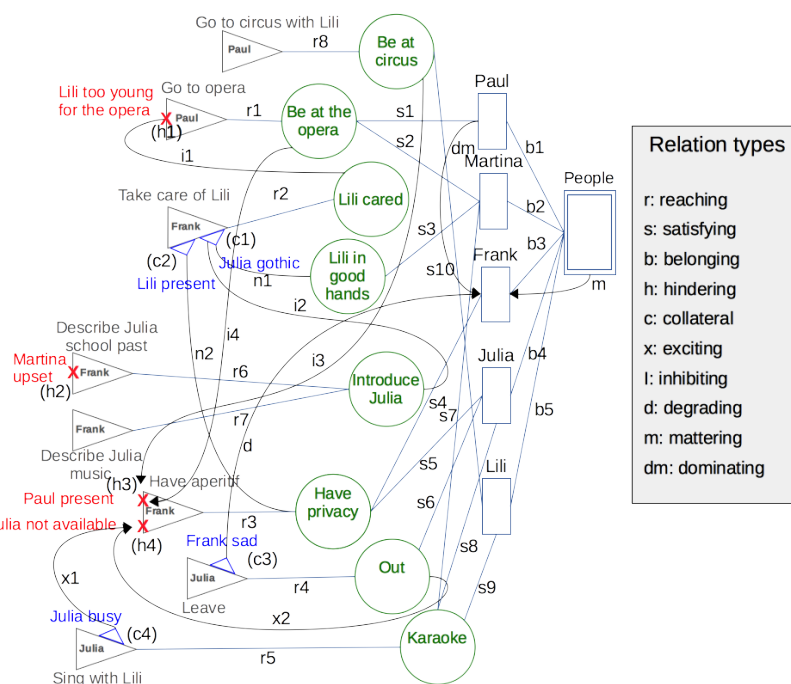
Go to circus with Lili
Paul
r8
Be at circus
Lili too young for the opera
Go to opera
Paul
(h1)
r1
Be at the opera
s1
Paul
s2
dm
b1
i1
Martina
Take care of Lili
r2
Lili cared
b2
People
Frank
(c1)
s3
b3
(c2)
Julia gothic
Lili in good hands
Frank
Lili present
n1
s10
m
i2
Describe Julia school past
i4
n2
Martina upset
Frank
r6
i3
Introduce Julia
Julia
b4
(h2)
s4
b5
Frank
r7
s7
Describe Julia music
d
(h3)
Have aperitif
s5
Lili
Paul present
Frank
Have privacy
s6
Julia not available
(h4)
r3
Frank sad
(c3)
Out
s8
x1
Julia
r4
Leave
s9
x2
Julia busy
(c4)
Julia
Karaoke
r5
Sing with Lili

Relation types
r: reaching
s: satisfying
b: belonging
h: hindering
c: collateral
x: exciting
I: inhibiting
d: degrading
m: mattering
dm: dominating